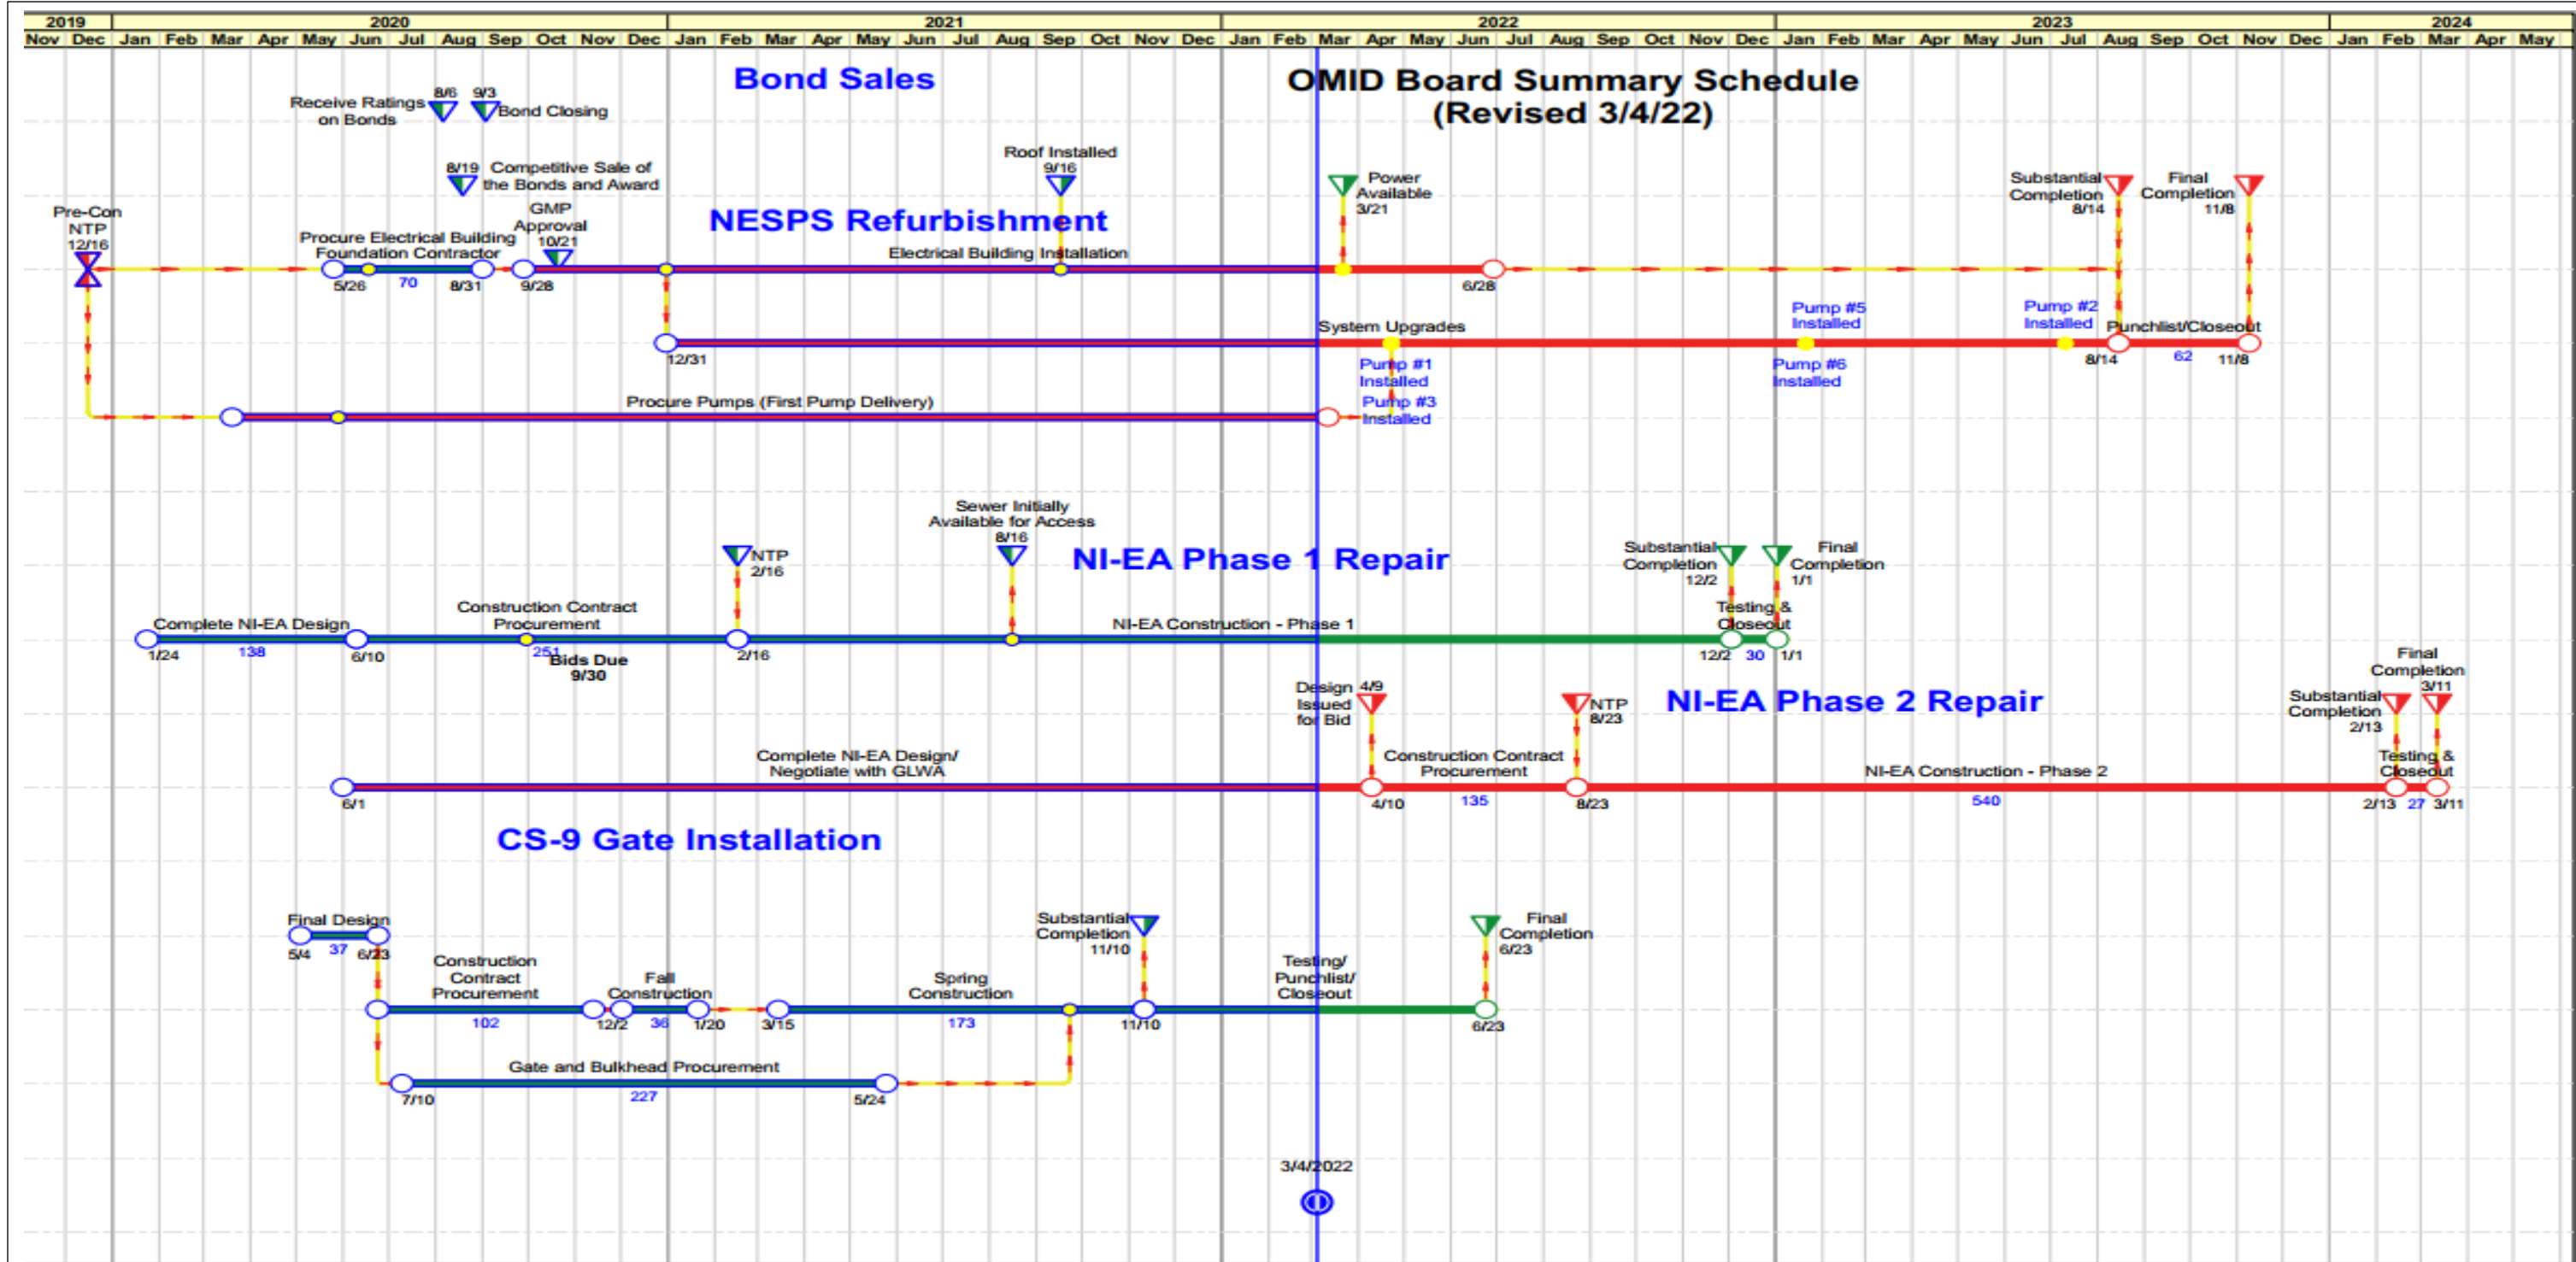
| 2019 | | 2020 | | | | | | | | | | | | 2021 | | | | | | | | | | | | 2022 | | | | | | | | | | | | 2023 | | | | | | | | | | | | 2024 | | | | |
|---|---|---|---|---|---|---|---|---|---|---|---|---|---|---|---|---|---|---|---|---|---|---|---|---|---|---|---|---|---|---|---|---|---|---|---|---|---|---|---|---|---|---|---|---|---|---|---|---|---|---|---|---|---|---|
| Nov | Dec | Jan | Feb | Mar | Apr | May | Jun | Jul | Aug | Sep | Oct | Nov | Dec | Jan | Feb | Mar | Apr | May | Jun | Jul | Aug | Sep | Oct | Nov | Dec | Jan | Feb | Mar | Apr | May | Jun | Jul | Aug | Sep | Oct | Nov | Dec | Jan | Feb | Mar | Apr | May | Jun | Jul | Aug | Sep | Oct | Nov | Dec | Jan | Feb | Mar | Apr | May |

Bond Sales

OMID Board Summary Schedule (Revised 3/4/22)

Receive Ratings on Bonds 8/6 9/3 Bond Closing

8/19 Competitive Sale of the Bonds and Award

Roof Installed 9/16

Power Available 3/21

Substantial Completion 8/14

Final Completion 11/8

Pre-Con NTP 12/16

GMP Approval 10/21

NESPS Refurbishment

Procure Electrical Building Foundation Contractor

Electrical Building Installation

5/26 70 8/31 9/28

6/28

Pump #5 Installed

Pump #2 Installed

System Upgrades

Punchlist/Closeout

12/31

Pump #1 Installed

Pump #6 Installed

8/14 62 11/8

Pump #3 Installed

Procure Pumps (First Pump Delivery)

Sewer Initially Available for Access 8/16

NTP 2/16

NI-EA Phase 1 Repair

Substantial Completion 12/2

Final Completion 1/1

Construction Contract Procurement

Complete NI-EA Design

NI-EA Construction - Phase 1

Testing & Closeout

1/24 138 6/10 251 Bids Due 9/30 2/16

12/2 30 1/1

Design Issued for Bid 4/9

NTP 8/23

NI-EA Phase 2 Repair

Final Completion 3/11

Substantial Completion 2/13

Complete NI-EA Design/ Negotiate with GLWA

Construction Contract Procurement

NI-EA Construction - Phase 2

Testing & Closeout

6/1 4/10 135 8/23 540 2/13 27 3/11

CS-9 Gate Installation

Final Design

5/4 37 6/23

Substantial Completion 11/10

Final Completion 6/23

Construction Contract Procurement

Fall Construction

Spring Construction

Testing/ Punchlist/ Closeout

102 12/2 36 1/20 3/15 173 11/10 6/23

Gate and Bulkhead Procurement

7/10 227 5/24

3/4/2022